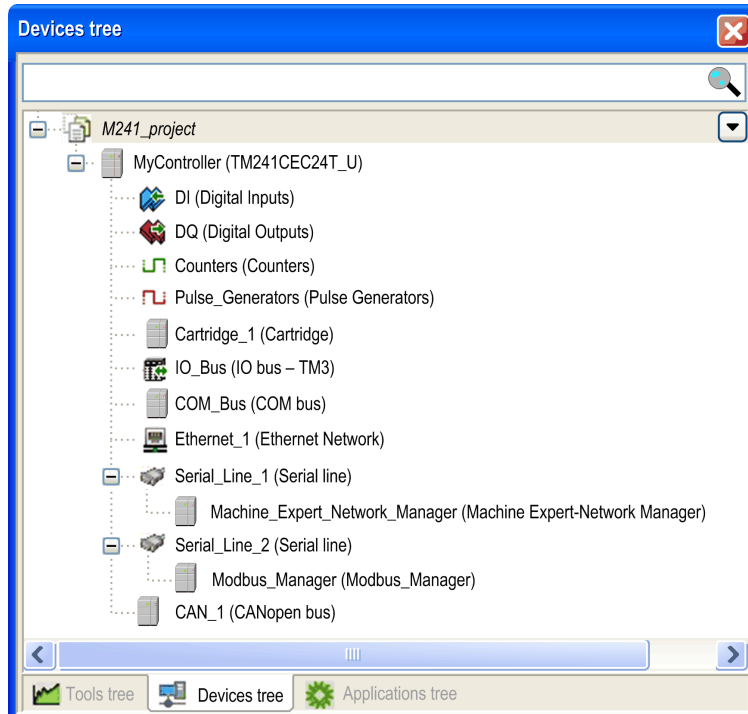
Devices tree

M241_project

MyController (TM241CEC24T_U)

DI (Digital Inputs)

DQ (Digital Outputs)

Counters (Counters)

Pulse_Generators (Pulse Generators)

Cartridge_1 (Cartridge)

IO_Bus (IO bus – TM3)

COM_Bus (COM bus)

Ethernet_1 (Ethernet Network)

Serial_Line_1 (Serial line)

Machine_Expert_Network_Manager (Machine Expert-Network Manager)

Serial_Line_2 (Serial line)

Modbus_Manager (Modbus_Manager)

CAN_1 (CANopen bus)

Tools tree

Devices tree

Applications tree